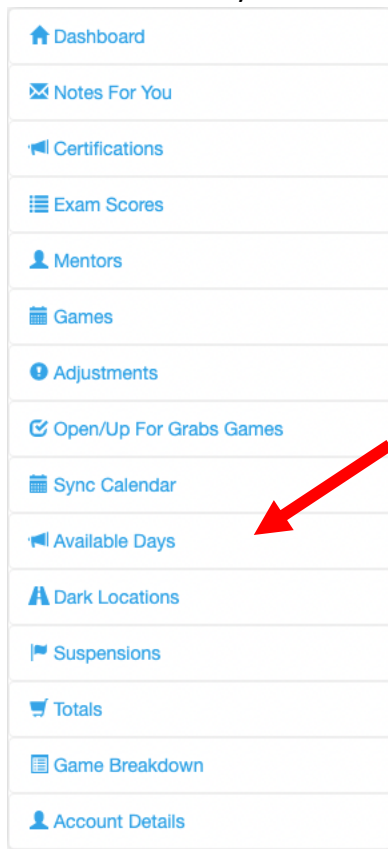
Dashboard

Notes For You

Certifications

Exam Scores

Mentors

Games

Adjustments

Open/Up For Grabs Games

Sync Calendar

Available Days

Dark Locations

Suspensions

Totals

Game Breakdown

Account Details